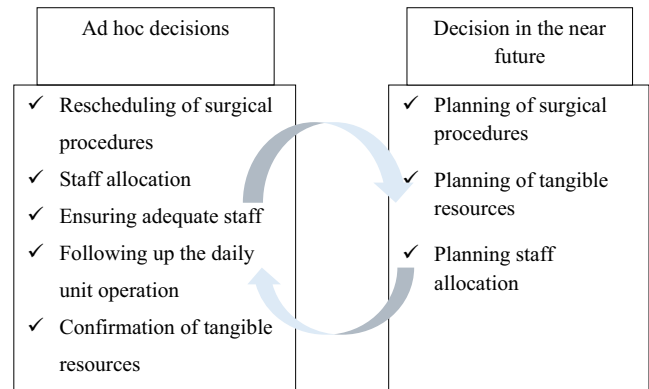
Ad hoc decisions

✓ Rescheduling of surgical procedures
✓ Staff allocation
✓ Ensuring adequate staff
✓ Following up the daily unit operation
✓ Confirmation of tangible resources

Decision in the near future

✓ Planning of surgical procedures
✓ Planning of tangible resources
✓ Planning staff allocation